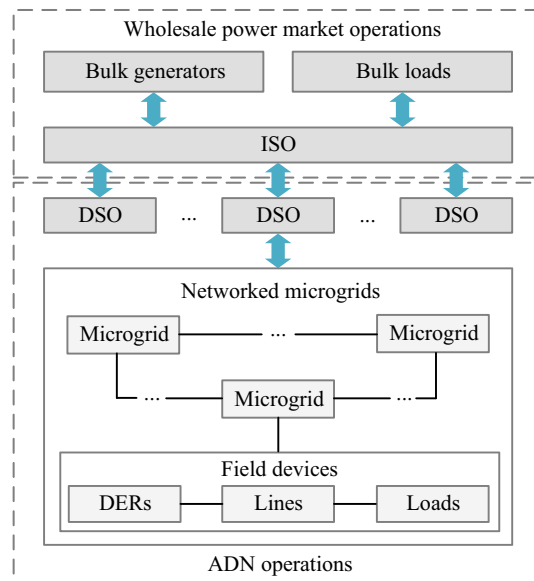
Wholesale power market operations

Bulk generators

Bulk loads

ISO

DSO

...

DSO

...

DSO

Networked microgrids

Microgrid

...

Microgrid

...

Microgrid

...

Field devices

DERs

Lines

Loads

ADN operations